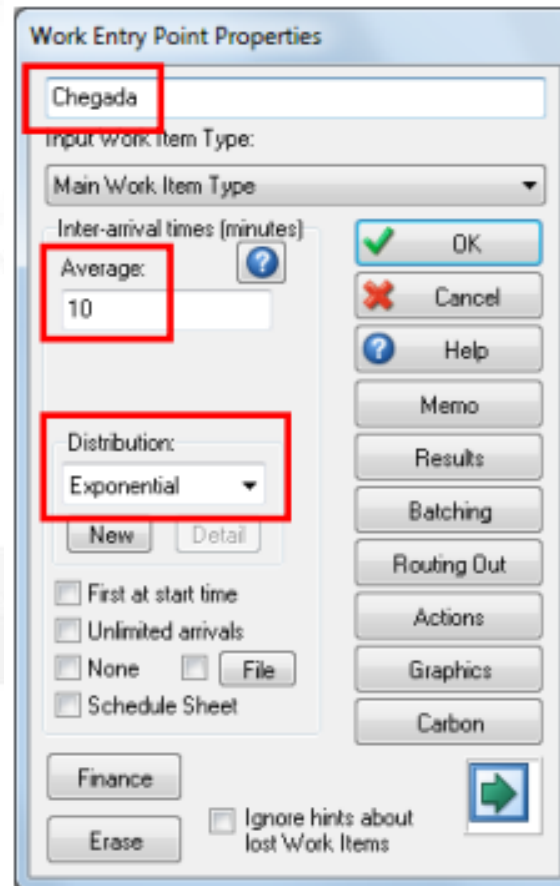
Work Entry Point Properties

Chegada

Input Work Item Type:

Main Work Item Type

Inter-arrival times (minutes)

Average:

10

Distribution:

Exponential

New

Detail

First at start time

Unlimited arrivals

None

File

Schedule Sheet

OK

Cancel

Help

Memo

Results

Batching

Routing Out

Actions

Graphics

Carbon

Finance

Erase

Ignore hints about lost Work Items